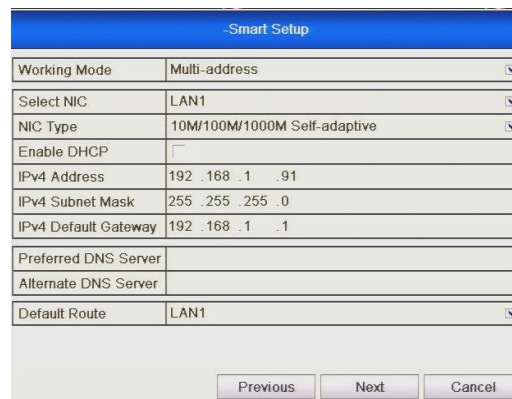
-Smart Setup

| Working Mode | Multi-address |
|---|---|
| Select NIC | LAN1 |
| NIC Type | 10M/100M/1000M Self-adaptive |
| Enable DHCP | |
| IPv4 Address | 192 .168 .1 .91 |
| IPv4 Subnet Mask | 255 .255 .255 .0 |
| IPv4 Default Gateway | 192 .168 .1 .1 |
| Preferred DNS Server | |
| Alternate DNS Server | |
| Default Route | LAN1 |

Previous Next Cancel